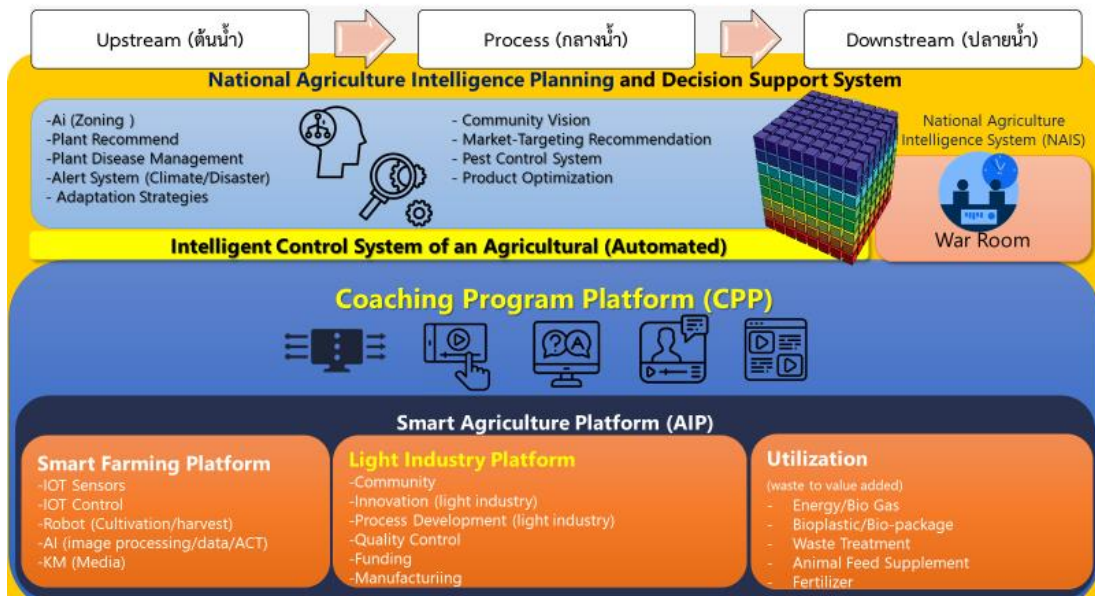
Upstream (ต้นน้ำ)

Process (กลางน้ำ)

Downstream (ปลายน้ำ)

National Agriculture Intelligence Planning and Decision Support System

-Ai (Zoning )
-Plant Recommend
-Plant Disease Management
-Alert System (Climate/Disaster)
- Adaptation Strategies

- Community Vision
- Market-Targeting Recommendation
- Pest Control System
- Product Optimization

National Agriculture Intelligence System (NAIS)

War Room

Intelligent Control System of an Agricultural (Automated)

Coaching Program Platform (CPP)

Smart Agriculture Platform (AIP)

Smart Farming Platform
-IOT Sensors
-IOT Control
-Robot (Cultivation/harvest)
-AI (image processing/data/ACT)
-KM (Media)

Light Industry Platform
-Community
-Innovation (light industry)
-Process Development (light industry)
-Quality Control
-Funding
-Manufacturiing

Utilization
(waste to value added)
- Energy/Bio Gas
- Bioplastic/Bio-package
- Waste Treatment
- Animal Feed Supplement
- Fertilizer